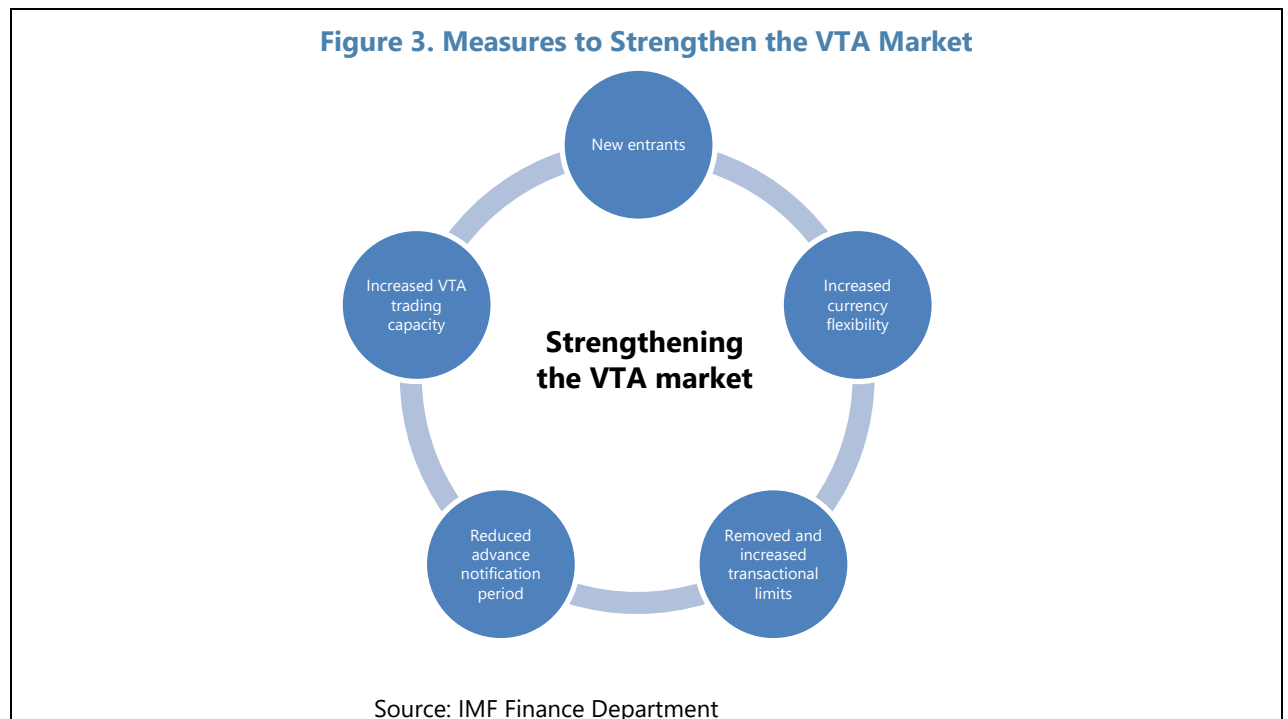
Figure 3. Measures to Strengthen the VTA Market

New entrants

Increased currency flexibility

Removed and increased transactional limits

Reduced advance notification period

Increased VTA trading capacity

Strengthening the VTA market

Source: IMF Finance Department